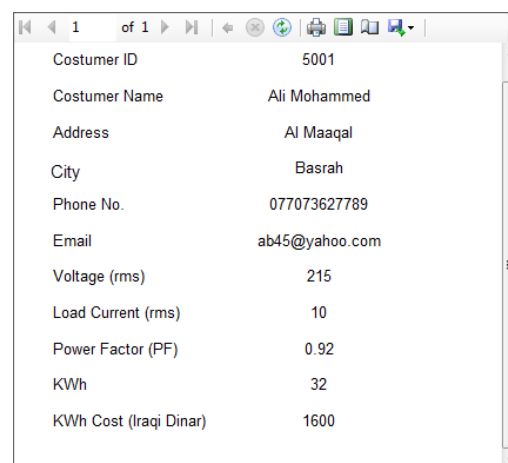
1 of 1

| | |
|---|---|
| Costumer ID | 5001 |
| Costumer Name | Ali Mohammed |
| Address | Al Maaqal |
| City | Basrah |
| Phone No. | 077073627789 |
| Email | ab45@yahoo.com |
| Voltage (rms) | 215 |
| Load Current (rms) | 10 |
| Power Factor (PF) | 0.92 |
| KWh | 32 |
| KWh Cost (Iraqi Dinar) | 1600 |